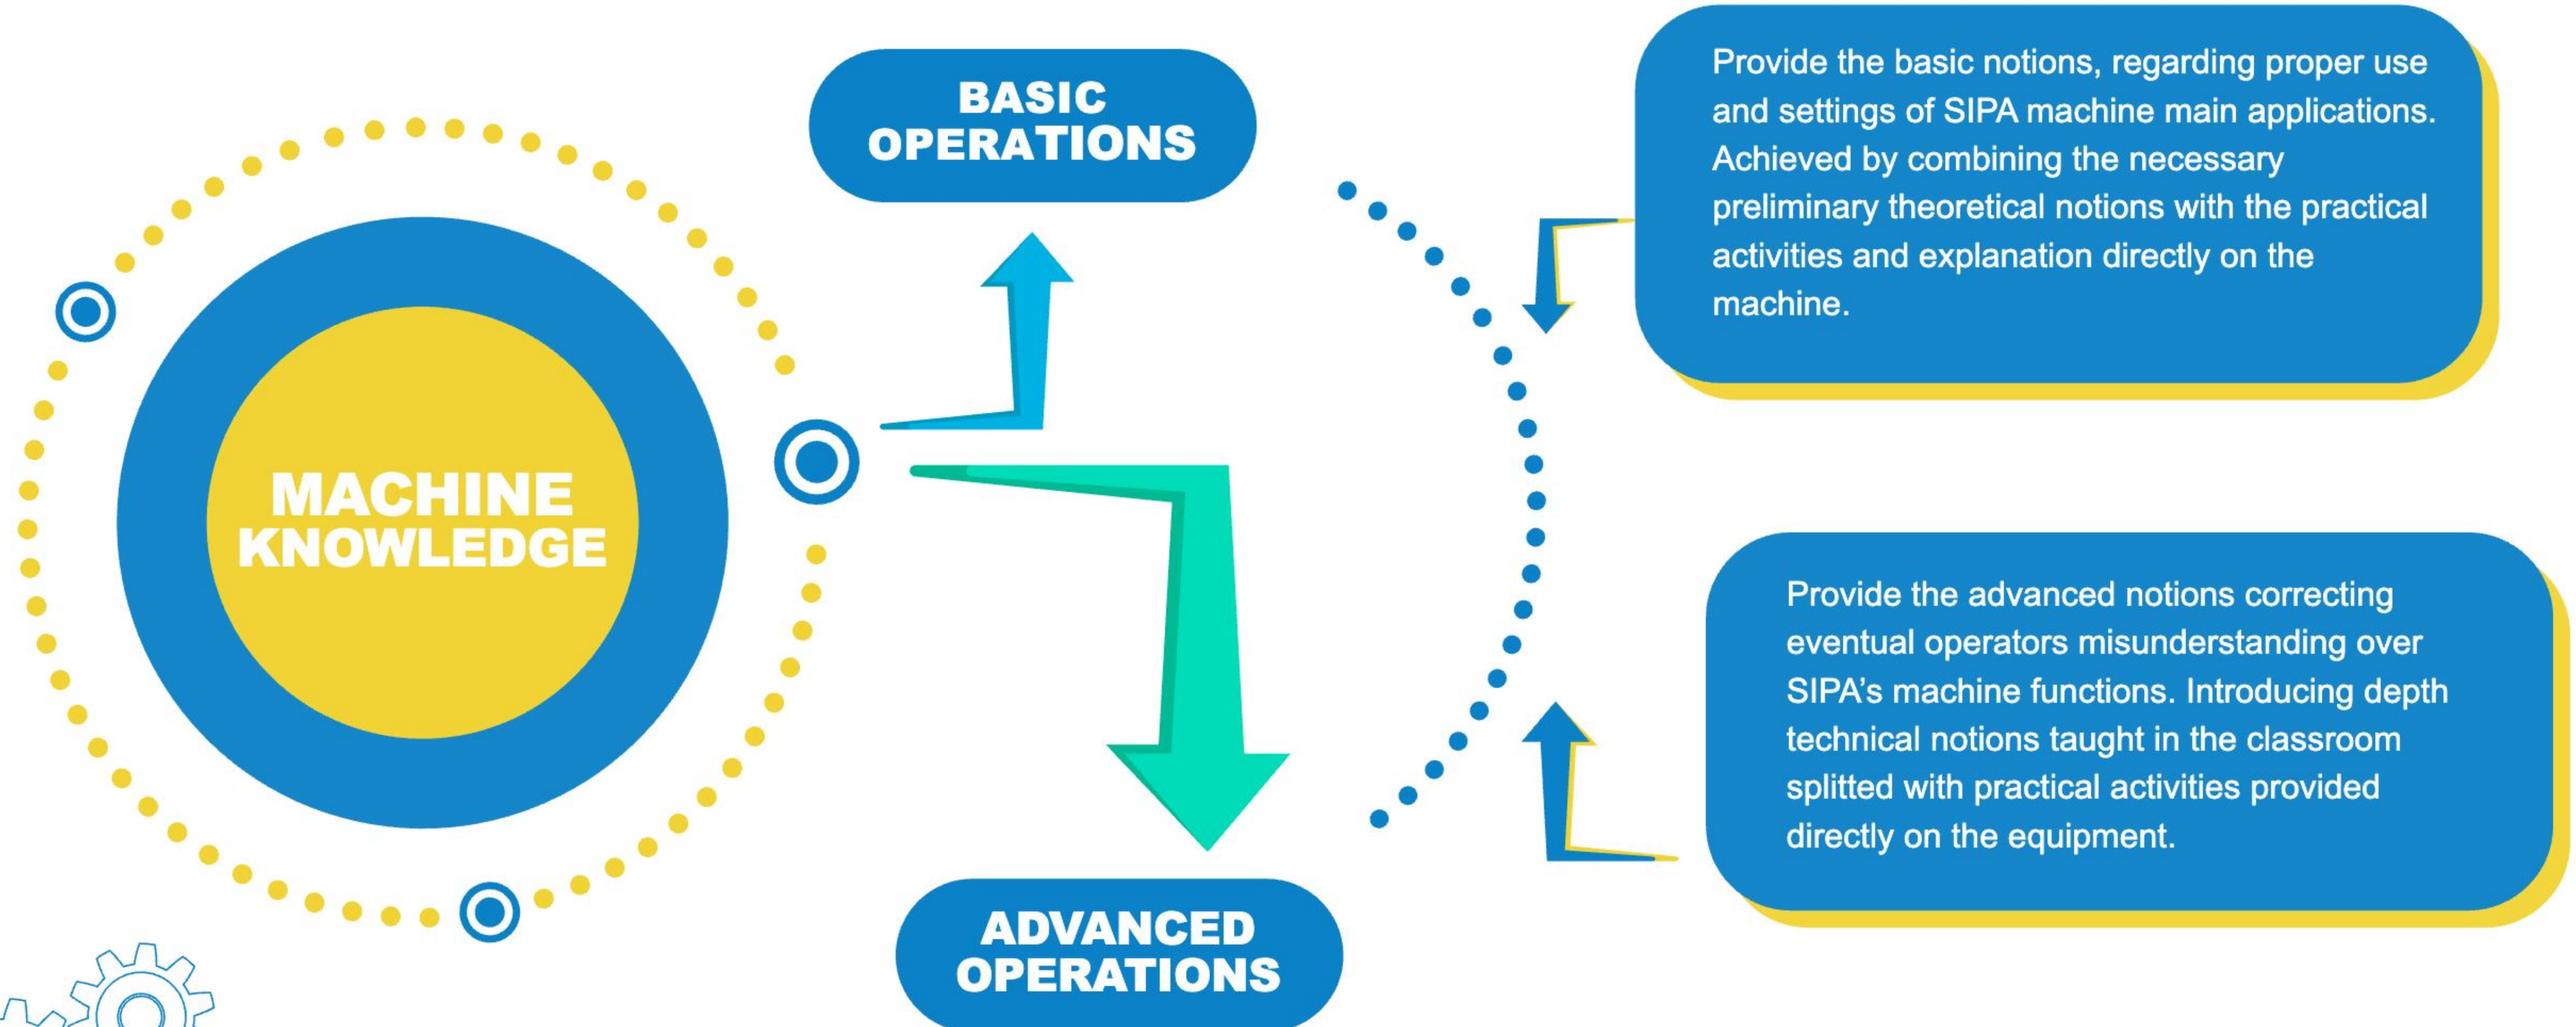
MACHINE KNOWLEDGE

BASIC OPERATIONS

ADVANCED OPERATIONS

Provide the basic notions, regarding proper use and settings of SIPA machine main applications. Achieved by combining the necessary preliminary theoretical notions with the practical activities and explanation directly on the machine.

Provide the advanced notions correcting eventual operators misunderstanding over SIPA's machine functions. Introducing depth technical notions taught in the classroom splitted with practical activities provided directly on the equipment.